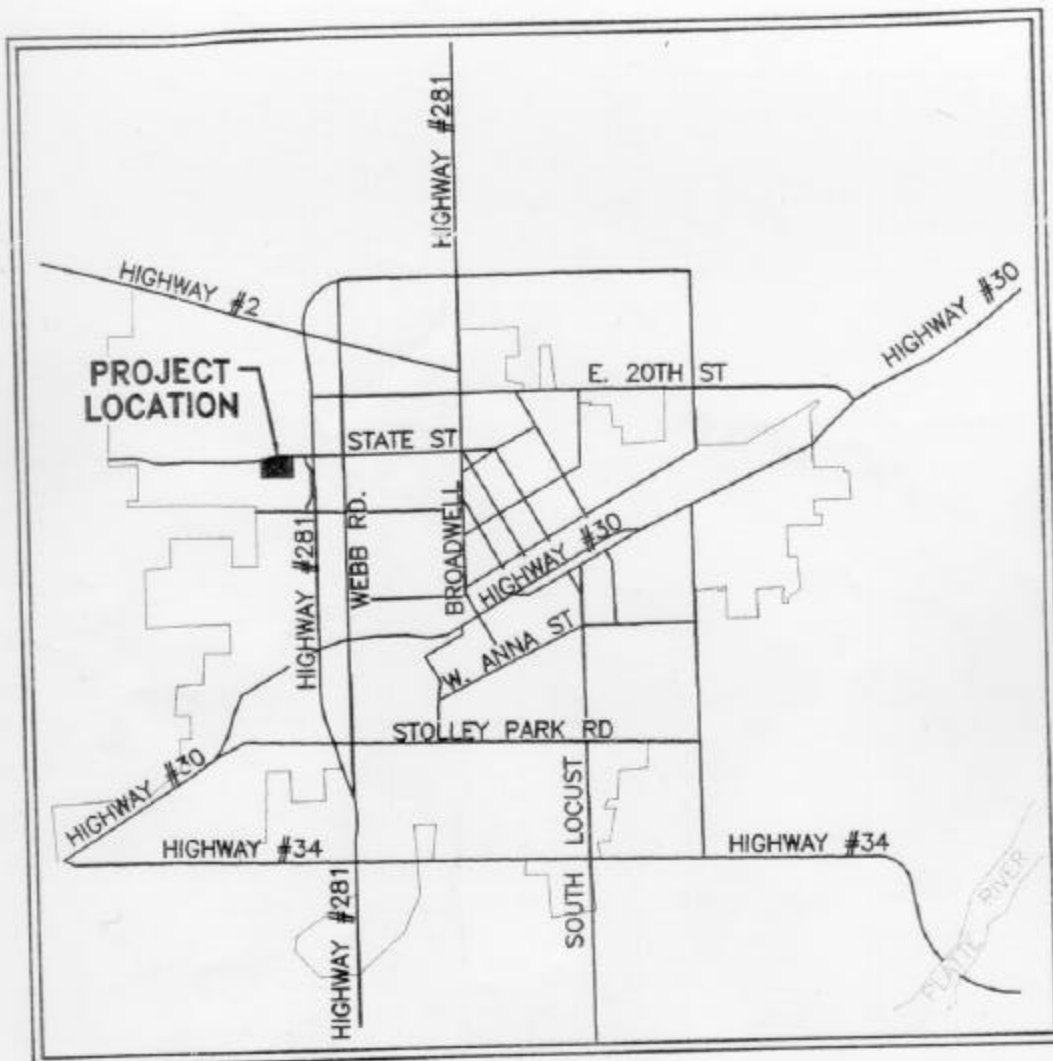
HIGHWAY #281

HIGHWAY #2

HIGHWAY #30

PROJECT LOCATION

E. 20TH ST

STATE ST

WEBB RD.

BROADWELL

HIGHWAY #281

HIGHWAY #30

W. ANNA ST

STOLLEY PARK RD

HIGHWAY #30

HIGHWAY #34

SOUTH LOCUST

HIGHWAY #34

HIGHWAY #281

PLATTE RIVER